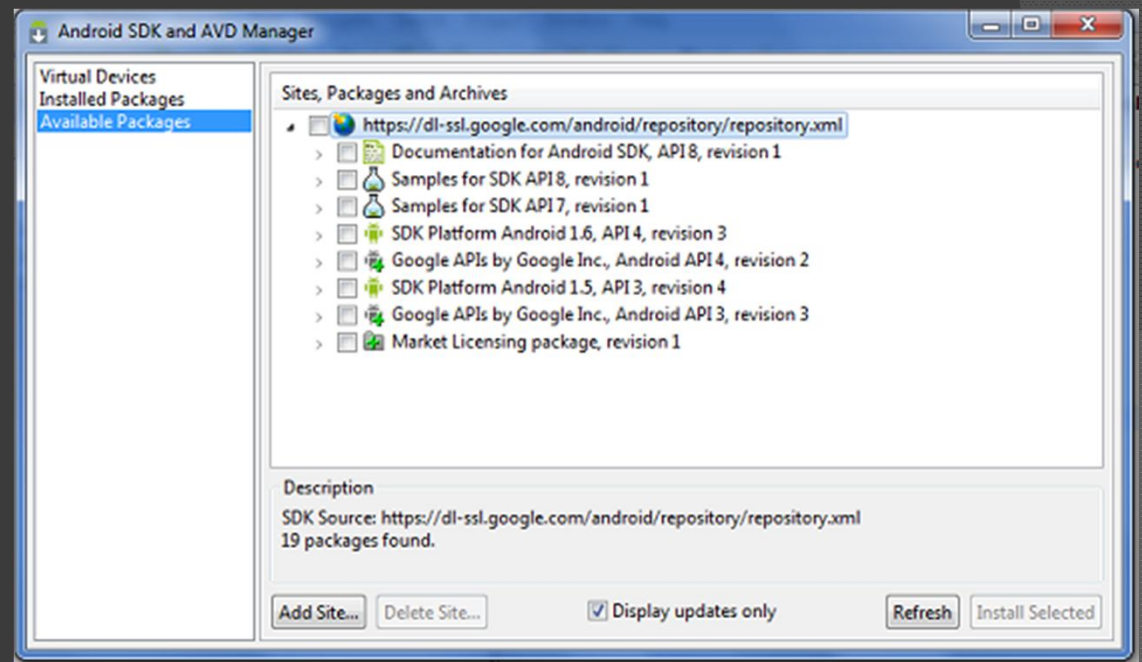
Android SDK and AVD Manager

Virtual Devices
Installed Packages
Available Packages

Sites, Packages and Archives

https://dl-ssl.google.com/android/repository/repository.xml
Documentation for Android SDK, API 8, revision 1
Samples for SDK API 8, revision 1
Samples for SDK API 7, revision 1
SDK Platform Android 1.6, API 4, revision 3
Google APIs by Google Inc., Android API 4, revision 2
SDK Platform Android 1.5, API 3, revision 4
Google APIs by Google Inc., Android API 3, revision 3
Market Licensing package, revision 1

Description
SDK Source: https://dl-ssl.google.com/android/repository/repository.xml
19 packages found.

Add Site... Delete Site... Display updates only Refresh Install Selected